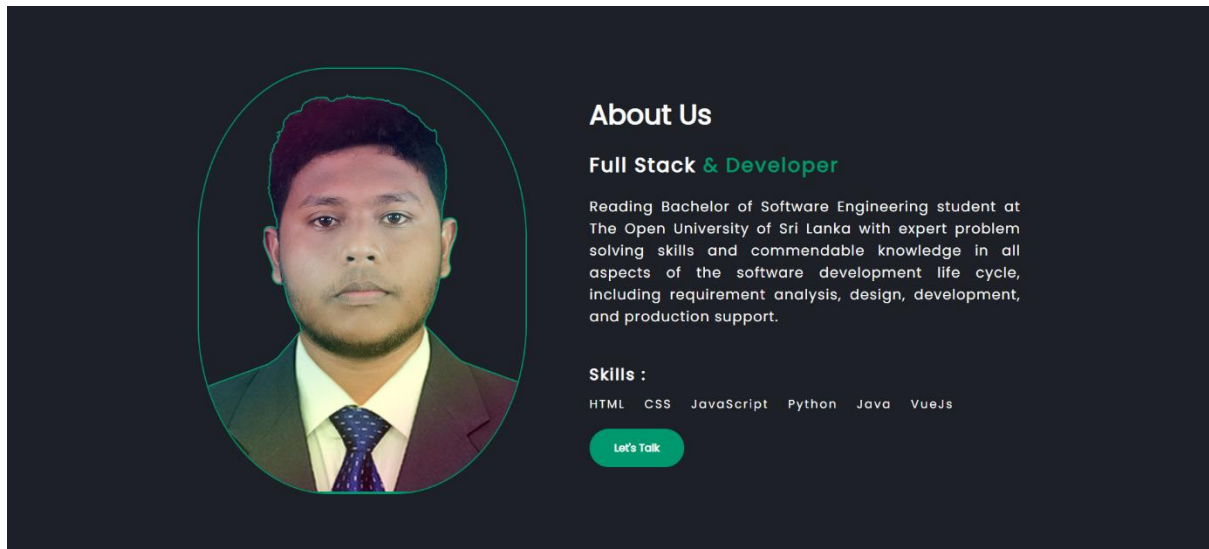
About Us

Full Stack & Developer

Reading Bachelor of Software Engineering student at The Open University of Sri Lanka with expert problem solving skills and commendable knowledge in all aspects of the software development life cycle, including requirement analysis, design, development, and production support.

Skills :

HTML CSS JavaScript Python Java VueJs

Let's Talk